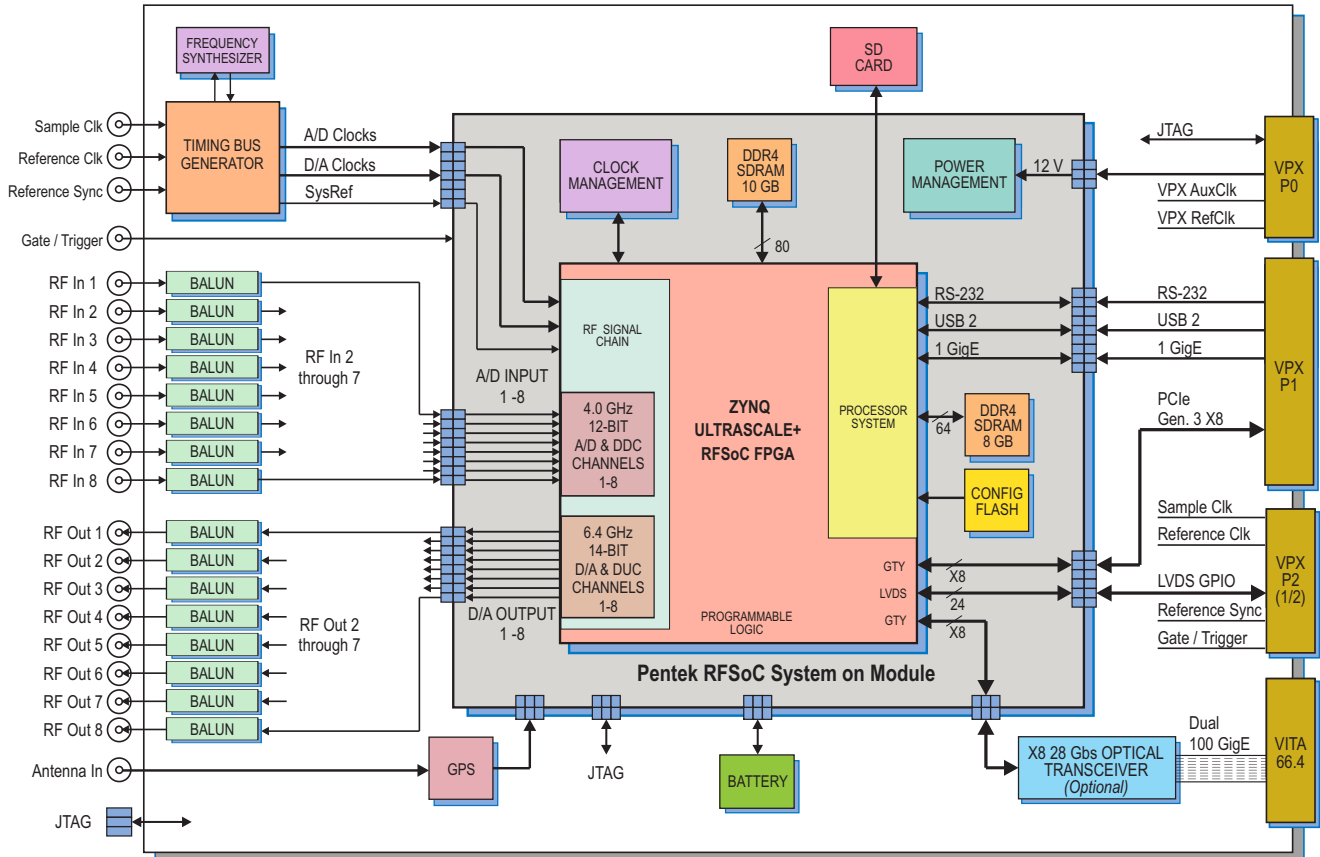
FREQUENCY SYNTHESIZER

SD CARD

Sample Clk
Reference Clk
Reference Sync

TIMING BUS GENERATOR

A/D Clocks
D/A Clocks
SysRef

CLOCK MANAGEMENT

DDR4 SDRAM 10 GB

POWER MANAGEMENT

12 V

JTAG

VPX P0

VPX AuxClk
VPX RefClk

Gate / Trigger

80

RF In 1
RF In 2
RF In 3
RF In 4
RF In 5
RF In 6
RF In 7
RF In 8

BALUN
BALUN
BALUN
BALUN
BALUN
BALUN
BALUN
BALUN

RF In 2 through 7

A/D INPUT 1 -8

RF SIGNAL CHAIN

4.0 GHz 12-BIT A/D & DDC CHANNELS 1-8

ZYNQ ULTRASCALE+ RFSoC FPGA

PROCESSOR SYSTEM

RS-232
USB 2
1 GigE

RS-232
USB 2
1 GigE

VPX P1

PCIe Gen. 3 X8

64

DDR4 SDRAM 8 GB

CONFIG FLASH

RF Out 1
RF Out 2
RF Out 3
RF Out 4
RF Out 5
RF Out 6
RF Out 7
RF Out 8

BALUN
BALUN
BALUN
BALUN
BALUN
BALUN
BALUN
BALUN

RF Out 2 through 7

6.4 GHz 14-BIT D/A & DUC CHANNELS 1-8

D/A OUTPUT 1 -8

PROGRAMMABLE LOGIC

GTY
LVDS
GTY

X8
24
X8

Sample Clk
Reference Clk
LVDS GPIO
Reference Sync
Gate / Trigger

VPX P2 (1/2)

Pentek RFSoC System on Module

Antenna In

GPS

JTAG

BATTERY

X8 28 Gbs OPTICAL TRANSCEIVER (Optional)

Dual 100 GigE

VITA 66.4

JTAG